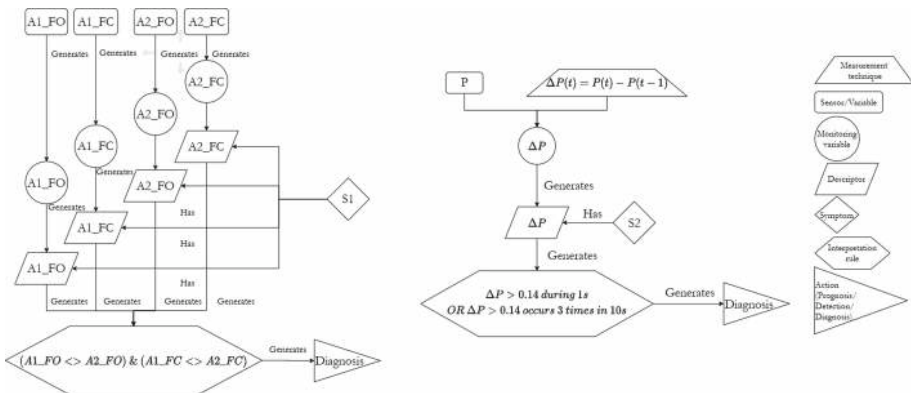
A1_FO A1_FC A2_FO A2_FC

Generates Generates Generates Generates

A2_FO

A1_FC

A2_FC

A1_FO

Generates

Generates

A2_FO

Has

S1

A1_FC

Has

A1_FO

Has

Generates Generates Generates Generates

$(A1\_FO <> A2\_FO)$ & $(A1\_FC <> A2\_FC)$

Generates

Diagnosis

P

$\Delta P(t) = P(t) - P(t-1)$

$\Delta P$

Generates

$\Delta P$

Has

S2

Generates

$\Delta P > 0.14$ during 1s
OR $\Delta P > 0.14$ occurs 3 times in 10s

Generates

Diagnosis

Measurement technique

Sensor/Variable

Monitoring variable

Descriptor

Symptom

Interpretation rule

Action (Prognosis/ Detection/ Diagnosis)